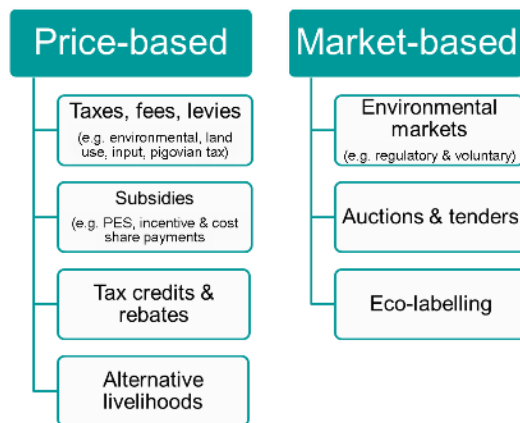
Price-based

Taxes, fees, levies
(e.g. environmental, land use, input, pigovian tax)

Subsidies
(e.g. PES, incentive & cost share payments

Tax credits & rebates

Alternative livelihoods

Market-based

Environmental markets
(e.g. regulatory & voluntary)

Auctions & tenders

Eco-labelling